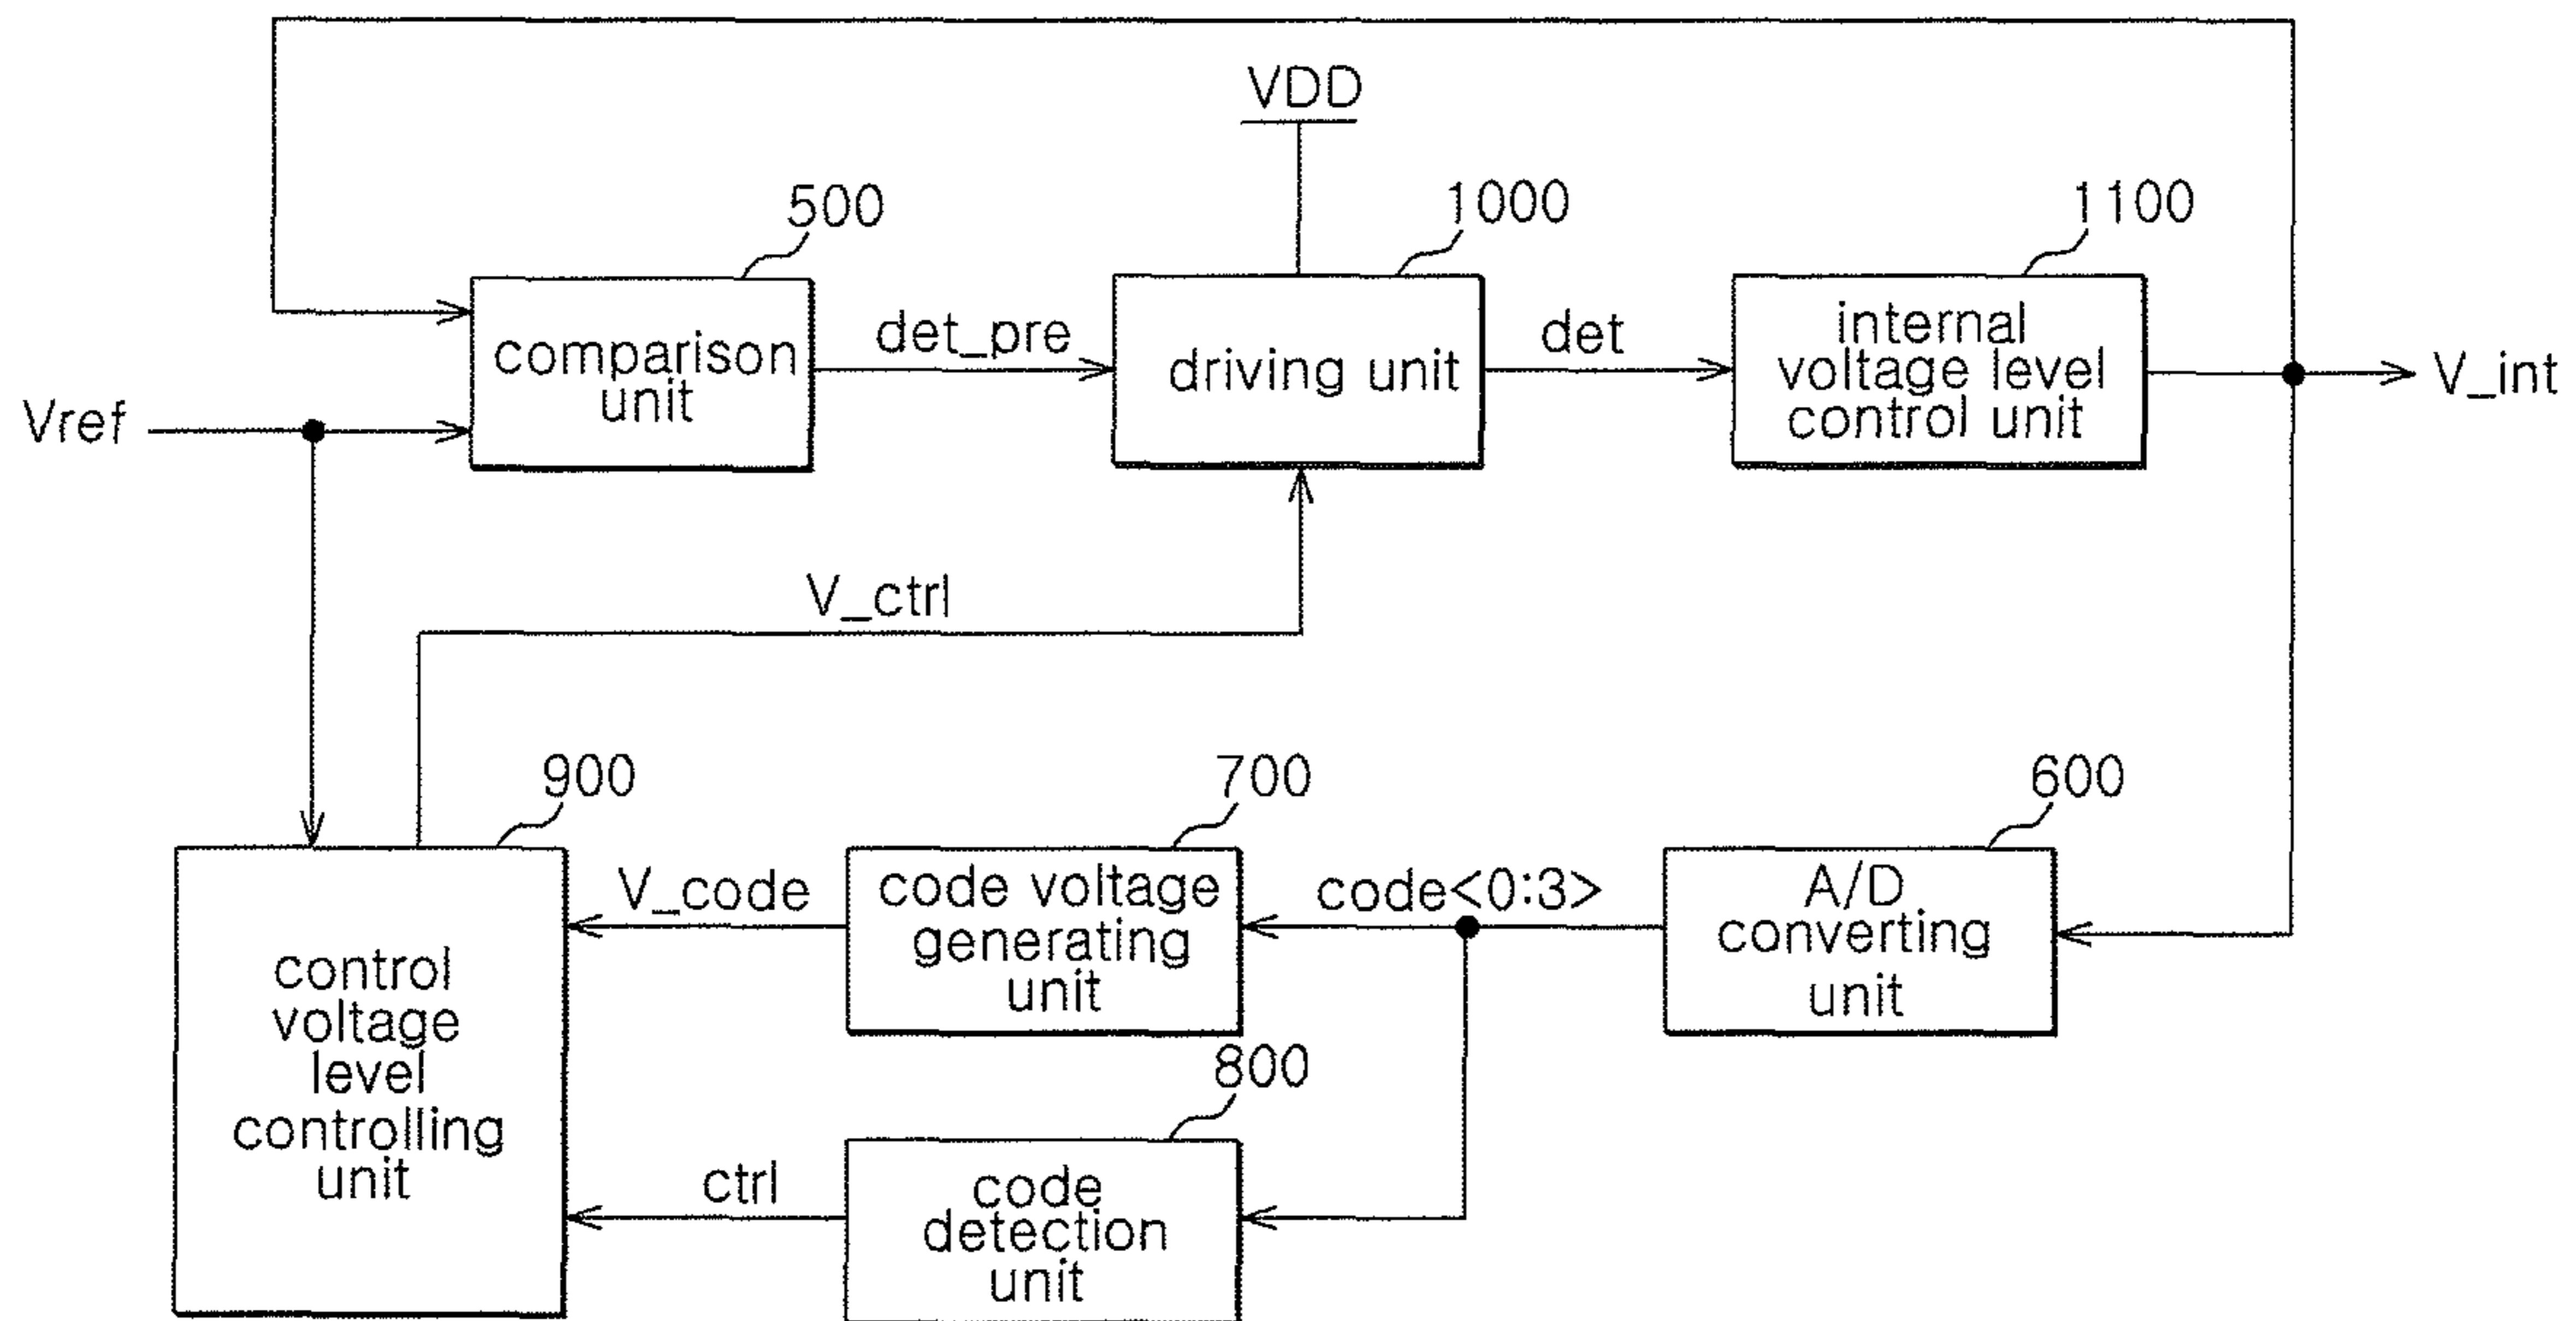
VDD

500

1000

1100

comparison unit

det_pre

driving unit

det

internal voltage level control unit

V_int

Vref

V_ctrl

900

700

600

control voltage level controlling unit

V_code

code voltage generating unit

code<0:3>

A/D converting unit

800

ctrl

code detection unit